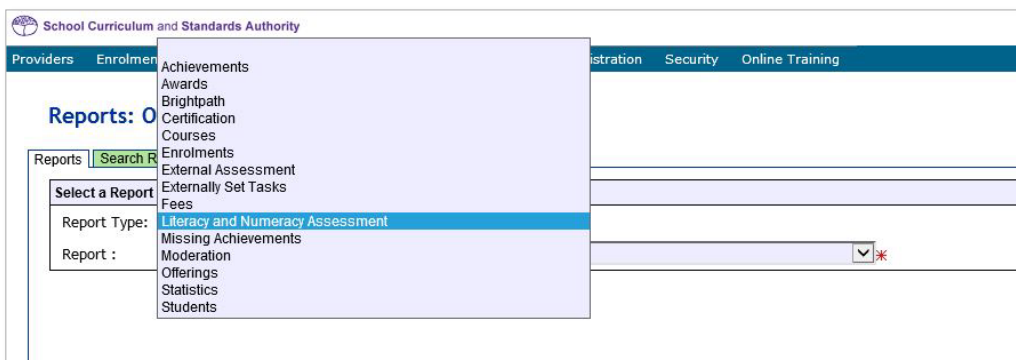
School Curriculum and Standards Authority

Providers Enrolmen

istration Security Online Training

Reports: O

Reports Search R

Select a Report

Report Type:

Report :

*

Achievements
Awards
Brightpath
Certification
Courses
Enrolments
External Assessment
Externally Set Tasks
Fees
Literacy and Numeracy Assessment
Missing Achievements
Moderation
Offerings
Statistics
Students